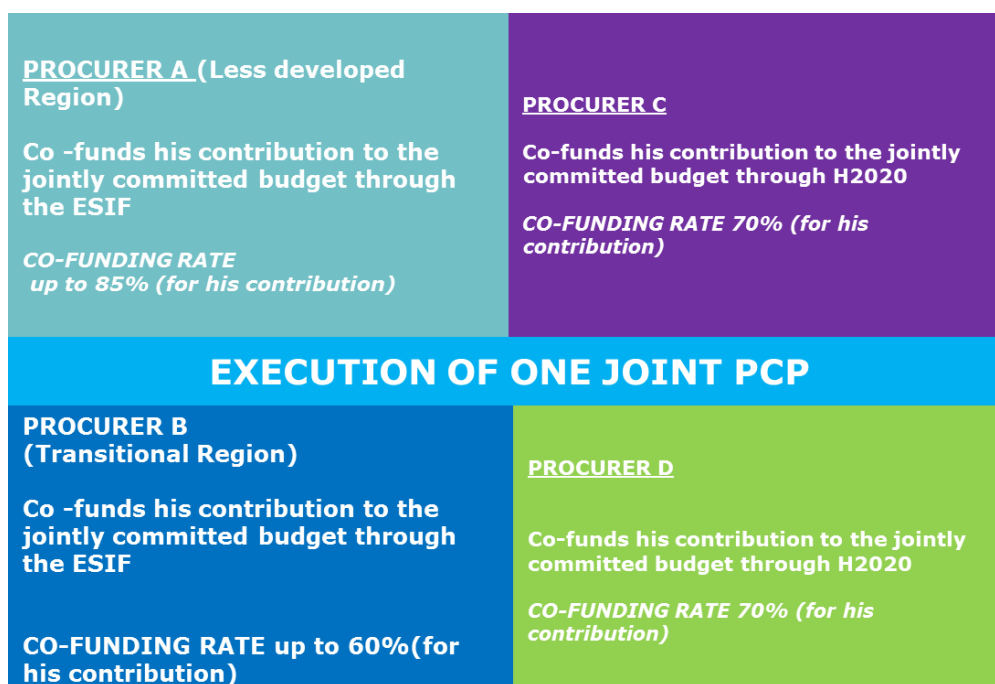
PROCURER A (Less developed Region)

Co -funds his contribution to the jointly committed budget through the ESIF

CO-FUNDING RATE up to 85% (for his contribution)

PROCURER C

Co-funds his contribution to the jointly committed budget through H2020

CO-FUNDING RATE 70% (for his contribution)

EXECUTION OF ONE JOINT PCP

PROCURER B (Transitional Region)

Co -funds his contribution to the jointly committed budget through the ESIF

CO-FUNDING RATE up to 60%(for his contribution)

PROCURER D

Co-funds his contribution to the jointly committed budget through H2020

CO-FUNDING RATE 70% (for his contribution)